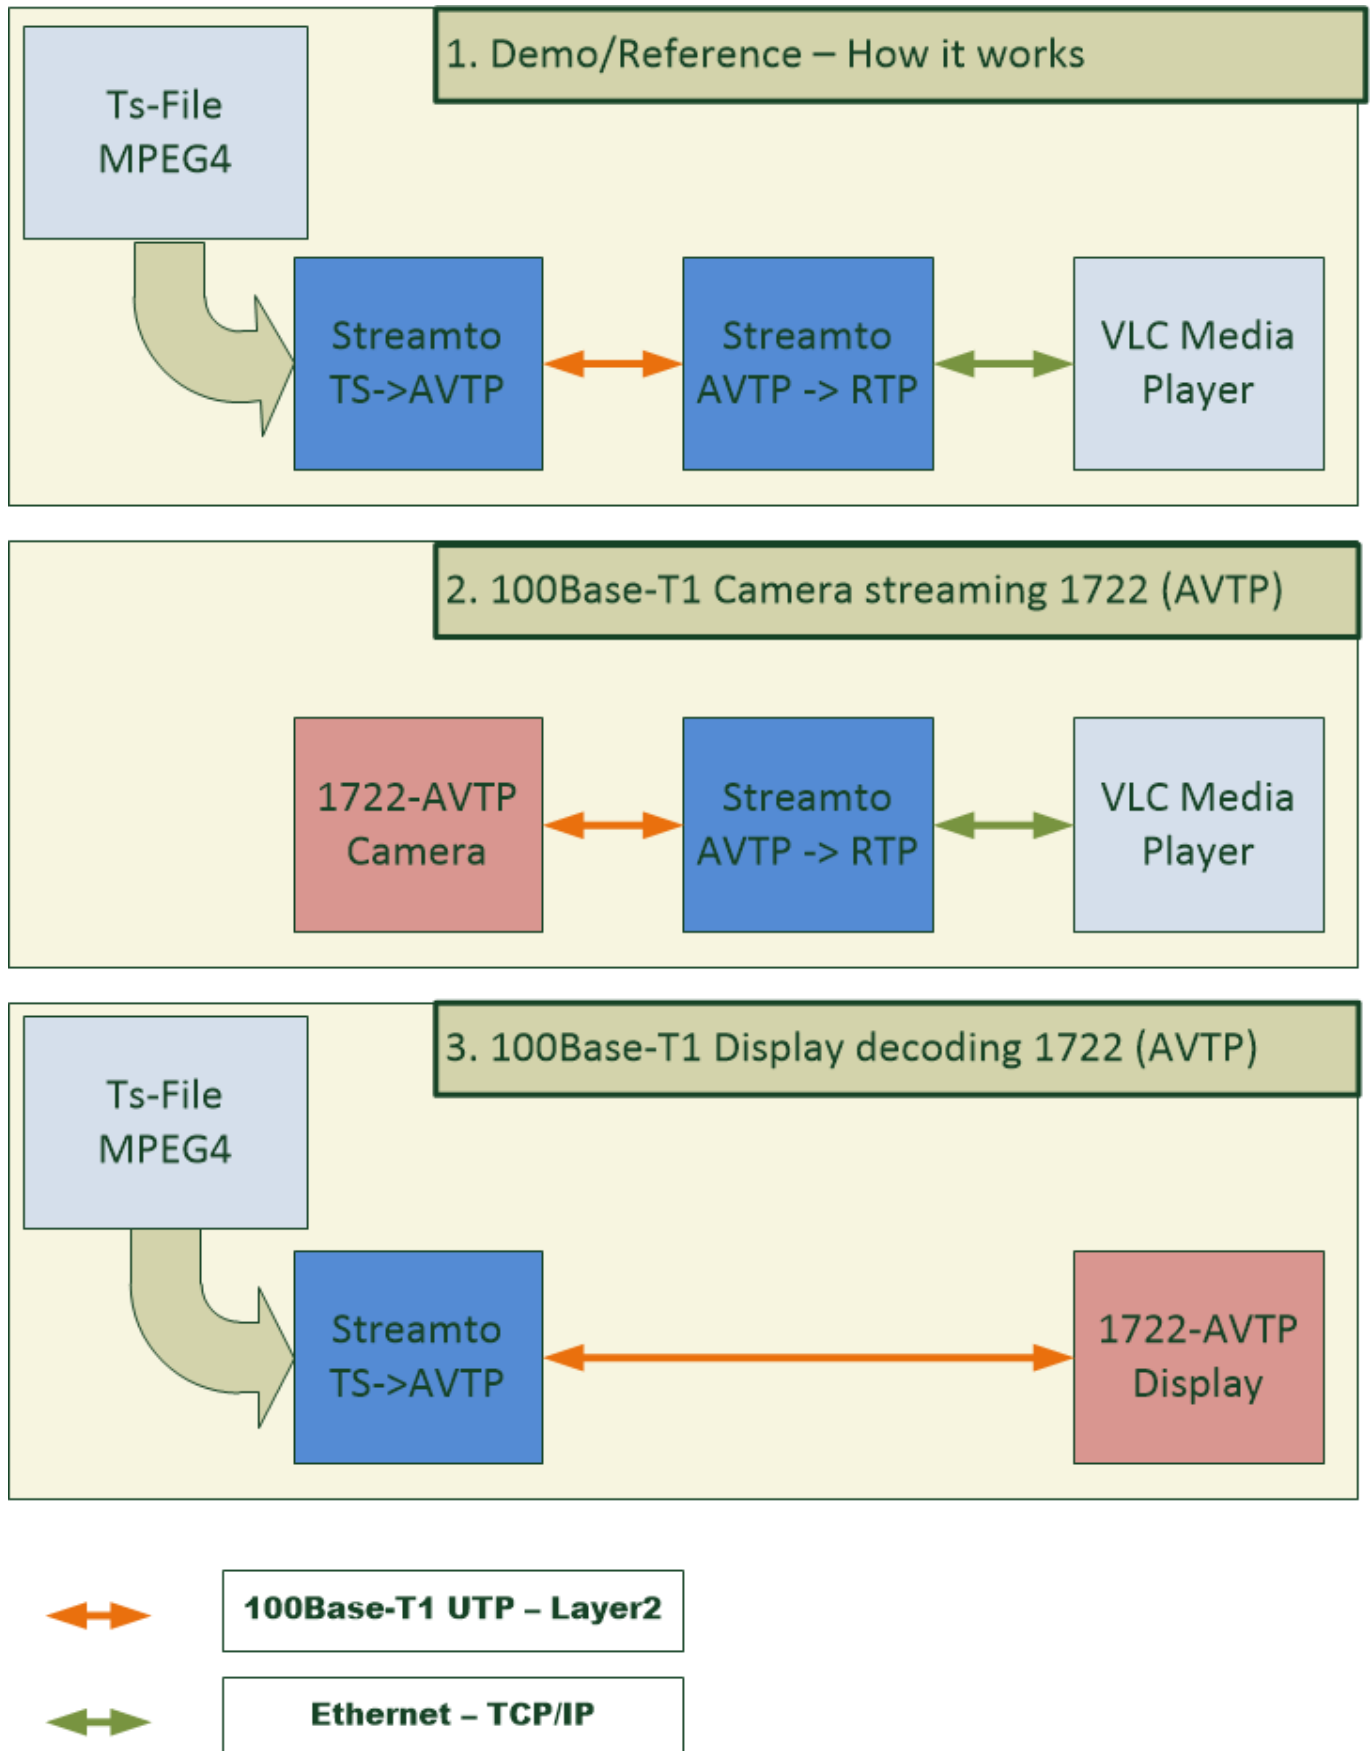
1. Demo/Reference – How it works

Ts-File MPEG4

Streamto TS->AVTP

Streamto AVTP -> RTP

VLC Media Player

2. 100Base-T1 Camera streaming 1722 (AVTP)

1722-AVTP Camera

Streamto AVTP -> RTP

VLC Media Player

3. 100Base-T1 Display decoding 1722 (AVTP)

Ts-File MPEG4

Streamto TS->AVTP

1722-AVTP Display

100Base-T1 UTP – Layer2

Ethernet – TCP/IP